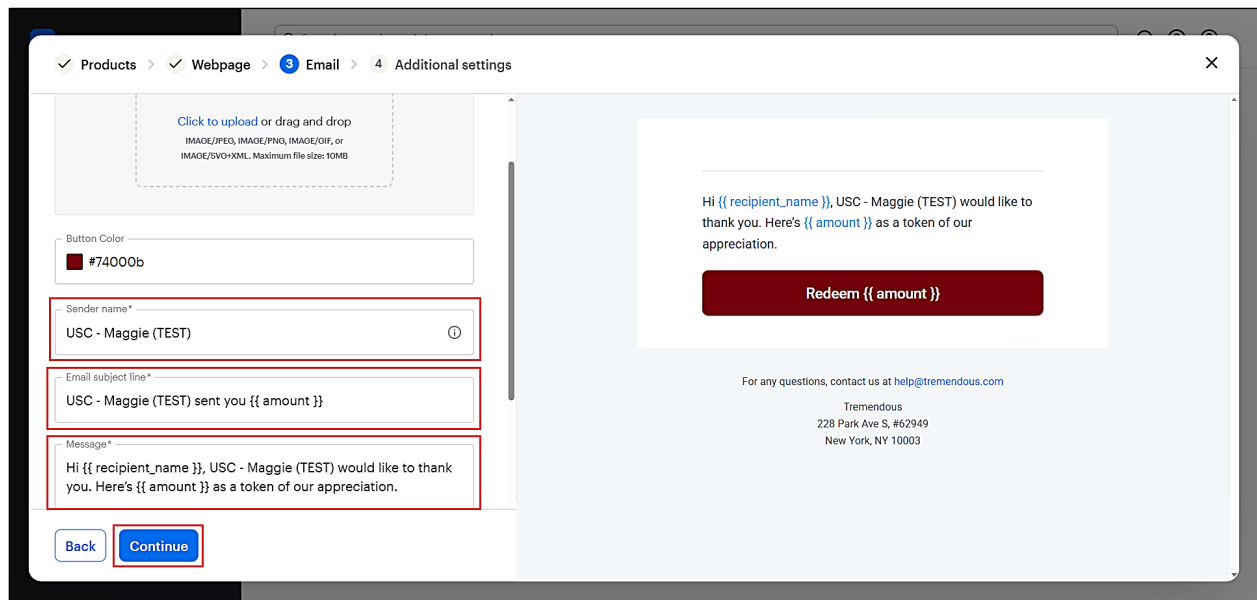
Products > Webpage > 3 Email > 4 Additional settings

×

Click to upload or drag and drop
IMAGE/JPEG, IMAGE/PNG, IMAGE/GIF, or IMAGE/SVG+XML. Maximum file size: 10MB

Button Color
#74000b

Sender name*
USC - Maggie (TEST)

Email subject line*
USC - Maggie (TEST) sent you {{ amount }}

Message*
Hi {{ recipient_name }}, USC - Maggie (TEST) would like to thank you. Here's {{ amount }} as a token of our appreciation.

Back
Continue

Hi {{ recipient_name }}, USC - Maggie (TEST) would like to thank you. Here's {{ amount }} as a token of our appreciation.

Redeem {{ amount }}

For any questions, contact us at help@tremendous.com

Tremendous
228 Park Ave S, #62949
New York, NY 10003